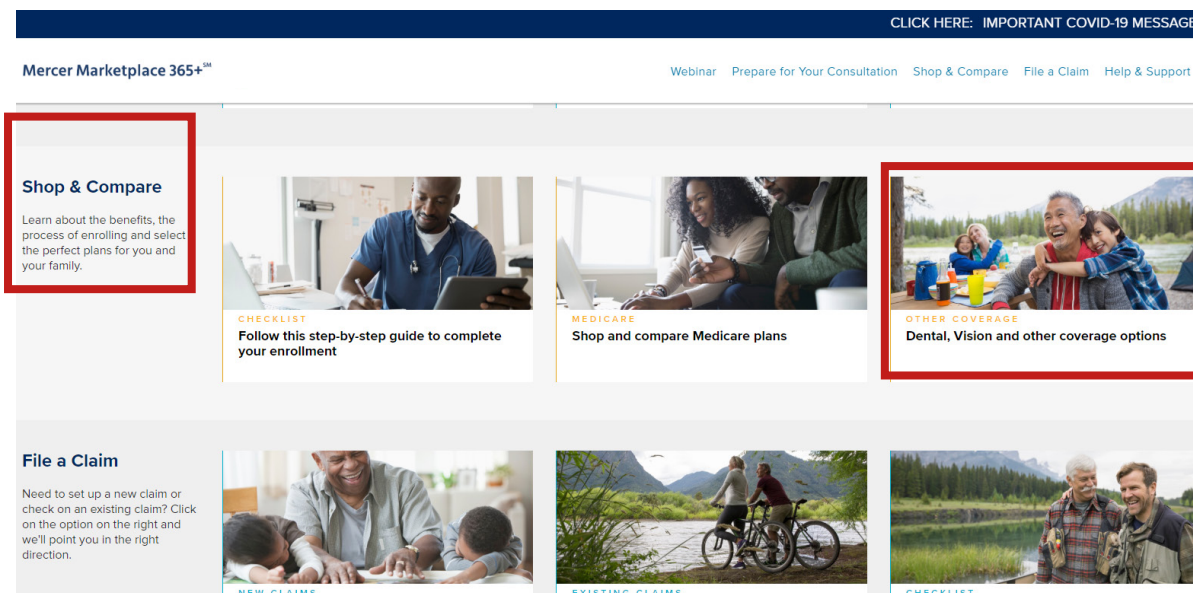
CLICK HERE: IMPORTANT COVID-19 MESSAGE

Mercer Marketplace 365+℠

Webinar Prepare for Your Consultation Shop & Compare File a Claim Help & Support

Shop & Compare

Learn about the benefits, the process of enrolling and select the perfect plans for you and your family.

CHECKLIST
Follow this step-by-step guide to complete your enrollment

MEDICARE
Shop and compare Medicare plans

OTHER COVERAGE
Dental, Vision and other coverage options

File a Claim

Need to set up a new claim or check on an existing claim? Click on the option on the right and we'll point you in the right direction.

NEW CLAIMS

EXISTING CLAIMS

CHECKLIST